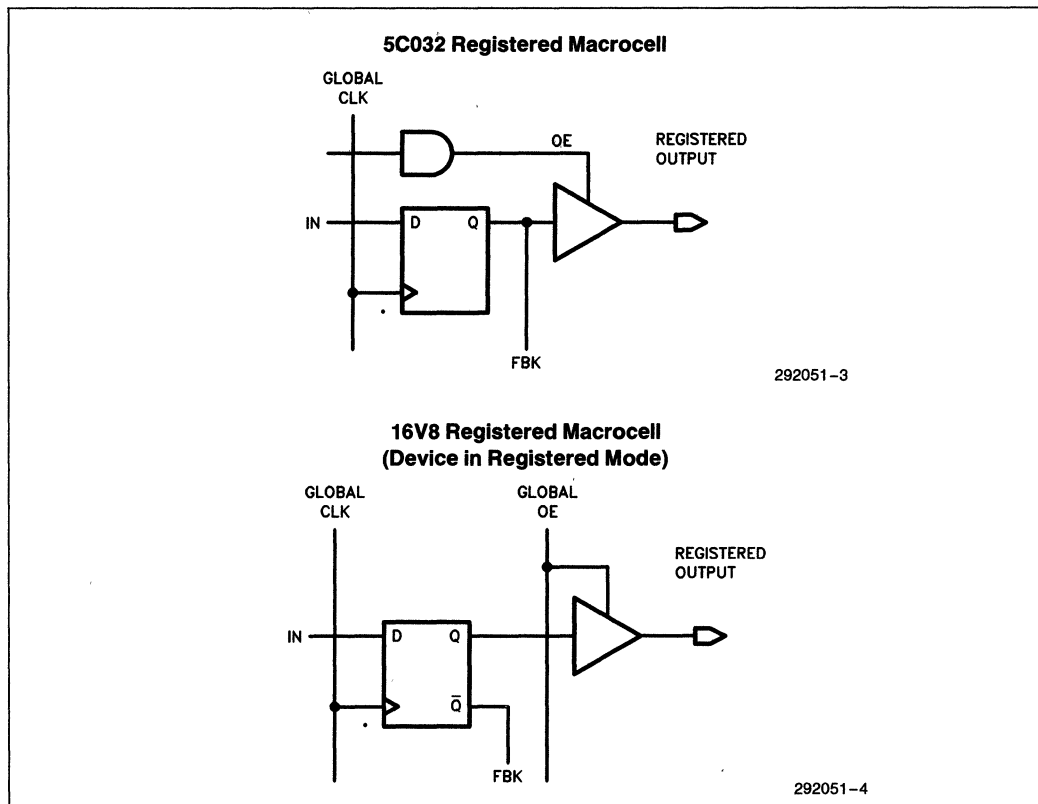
5C032 Registered Macrocell

GLOBAL CLK

OE

REGISTERED OUTPUT

IN

D

Q

FBK

292051-3

16V8 Registered Macrocell
(Device in Registered Mode)

GLOBAL CLK

GLOBAL OE

REGISTERED OUTPUT

IN

D

Q

$\bar{Q}$

FBK

292051-4